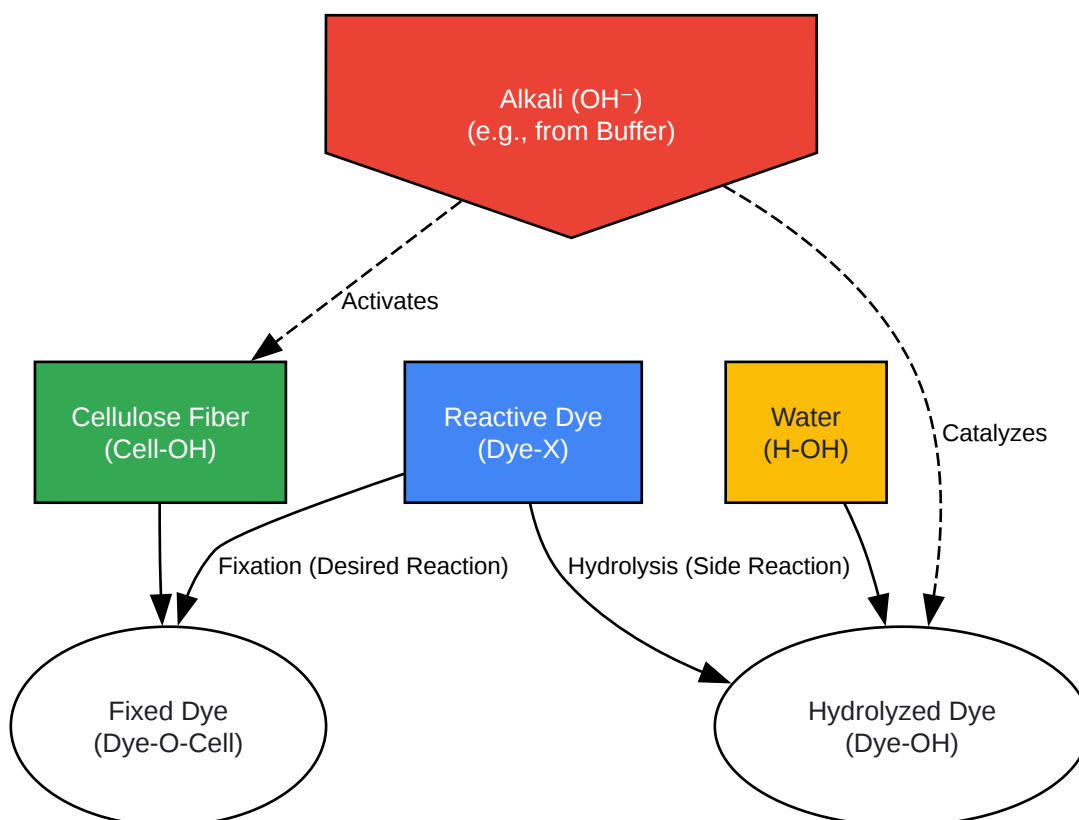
Alkali (OH⁻)
(e.g., from Buffer)

Activates

Catalyzes

Cellulose Fiber
(Cell-OH)

Reactive Dye
(Dye-X)

Water
(H-OH)

Fixation (Desired Reaction)

Hydrolysis (Side Reaction)

Fixed Dye
(Dye-O-Cell)

Hydrolyzed Dye
(Dye-OH)